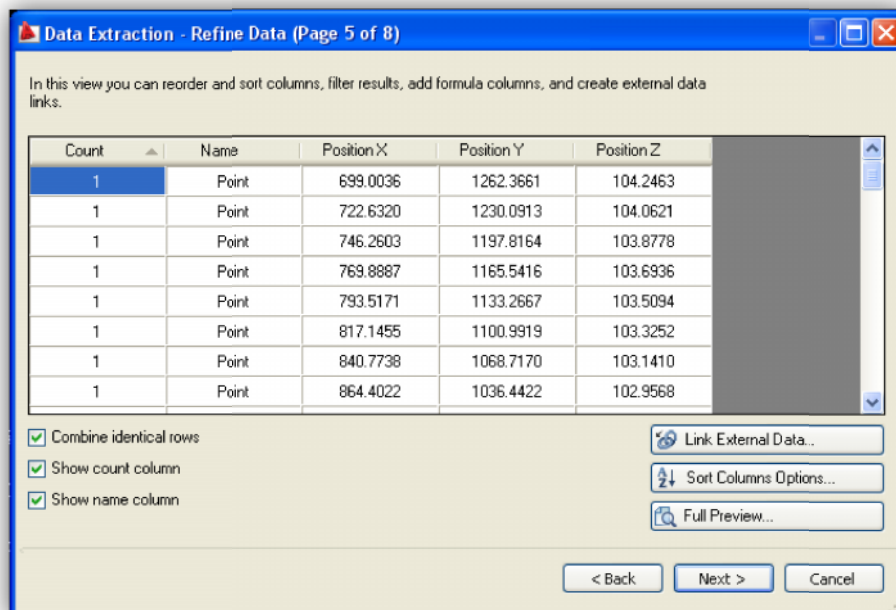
Data Extraction - Refine Data (Page 5 of 8)

In this view you can reorder and sort columns, filter results, add formula columns, and create external data links.

| Count | Name | Position X | Position Y | Position Z |
|---|---|---|---|---|
| 1 | Point | 699.0036 | 1262.3661 | 104.2463 |
| 1 | Point | 722.6320 | 1230.0913 | 104.0621 |
| 1 | Point | 746.2603 | 1197.8164 | 103.8778 |
| 1 | Point | 769.8887 | 1165.5416 | 103.6936 |
| 1 | Point | 793.5171 | 1133.2667 | 103.5094 |
| 1 | Point | 817.1455 | 1100.9919 | 103.3252 |
| 1 | Point | 840.7738 | 1068.7170 | 103.1410 |
| 1 | Point | 864.4022 | 1036.4422 | 102.9568 |

Combine identical rows
Show count column
Show name column

Link External Data...
Sort Columns Options...
Full Preview...

< Back
Next >
Cancel